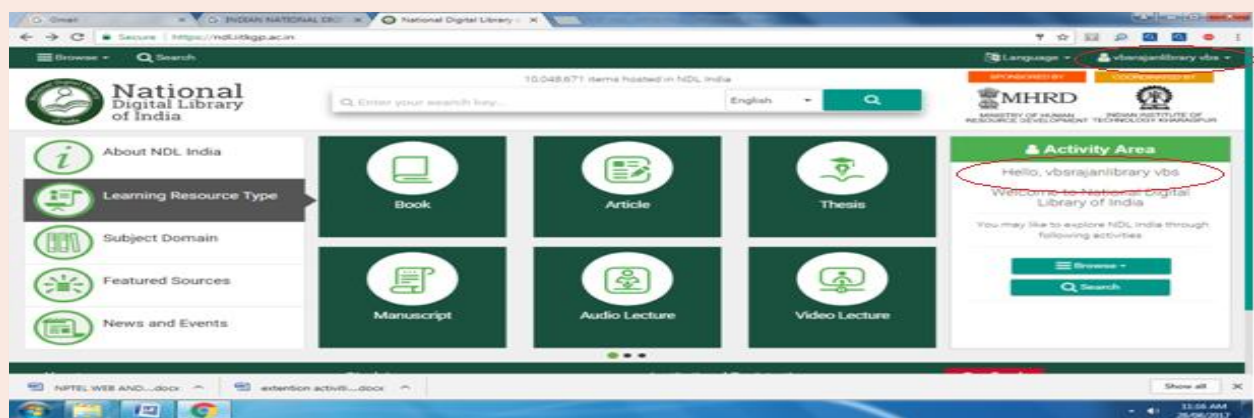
Gmail | INDIAN NATIONAL DIG | National Digital Library

Secure | https://ndl.iitkgp.ac.in

Browse | Search | Language | vbsrajanlibrary vbs

National Digital Library of India

10,048,671 items hosted in NDL India

Enter your search key... | English

SPONSORED BY | COORDINATED BY

MHRD

MINISTRY OF HUMAN RESOURCE DEVELOPMENT | INDIAN INSTITUTE OF TECHNOLOGY KHARAGPUR

About NDL India

Learning Resource Type

Subject Domain

Featured Sources

News and Events

Book

Article

Thesis

Manuscript

Audio Lecture

Video Lecture

Activity Area

Hello, vbsrajanlibrary vbs

Welcome to National Digital Library of India

You may like to explore NDL India through following activities

Browse

Search

NPTEL WEB AND....docx | extention activiti....docx | Show all

11:16 AM
26/06/2017